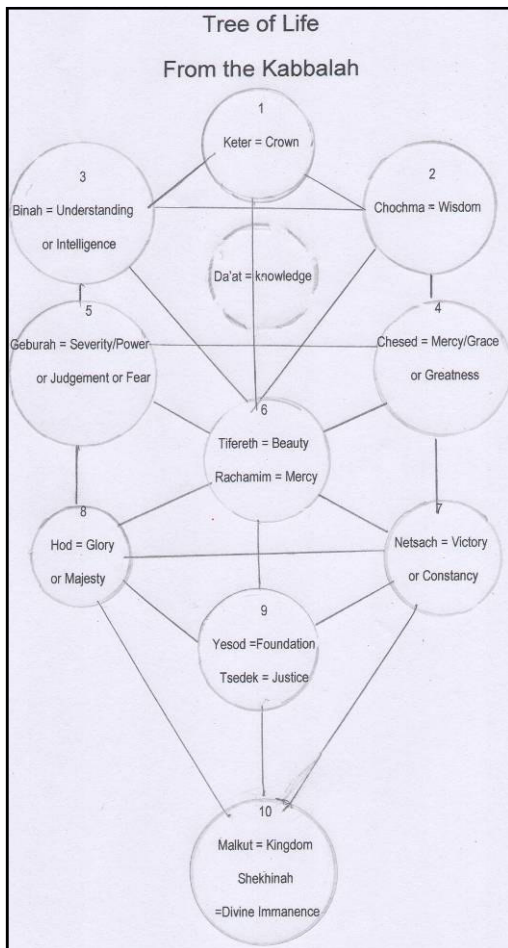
Tree of Life

From the Kabbalah

1

Keter = Crown

3

Binah = Understanding

or Intelligence

2

Chochma = Wisdom

Da'at = knowledge

5

Geburah = Severity/Power

or Judgement or Fear

4

Chesed = Mercy/Grace

or Greatness

6

Tifereth = Beauty

Rachamim = Mercy

8

Hod = Glory

or Majesty

7

Netsach = Victory

or Constancy

9

Yesod =Foundation

Tsedek = Justice

10

Malkut = Kingdom

Shekhinah

=Divine Immanence